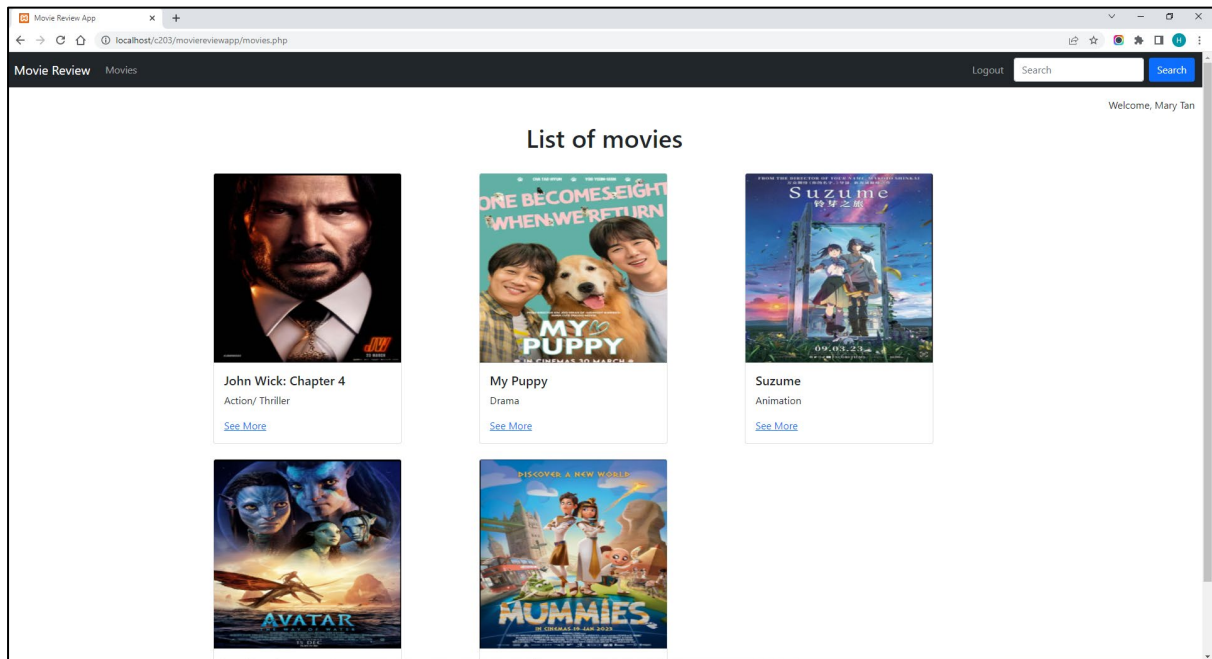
Movie Review App × +

localhost/c203/moviereviewapp/movies.php

Movie Review Movies Logout Search Search

Welcome, Mary Tan

List of movies

JW

John Wick: Chapter 4

Action/ Thriller

See More

ONE BECOMES EIGHT WHEN WE RETURN

MY PUPPY

IN CINEMAS 30 MARCH

My Puppy

Drama

See More

Suzume

铃芽之旅

09.03.23

Suzume

Animation

See More

AVATAR

DISCOVER A NEW WORLD

MUMMIES

IN CINEMAS 19 JAN 2023